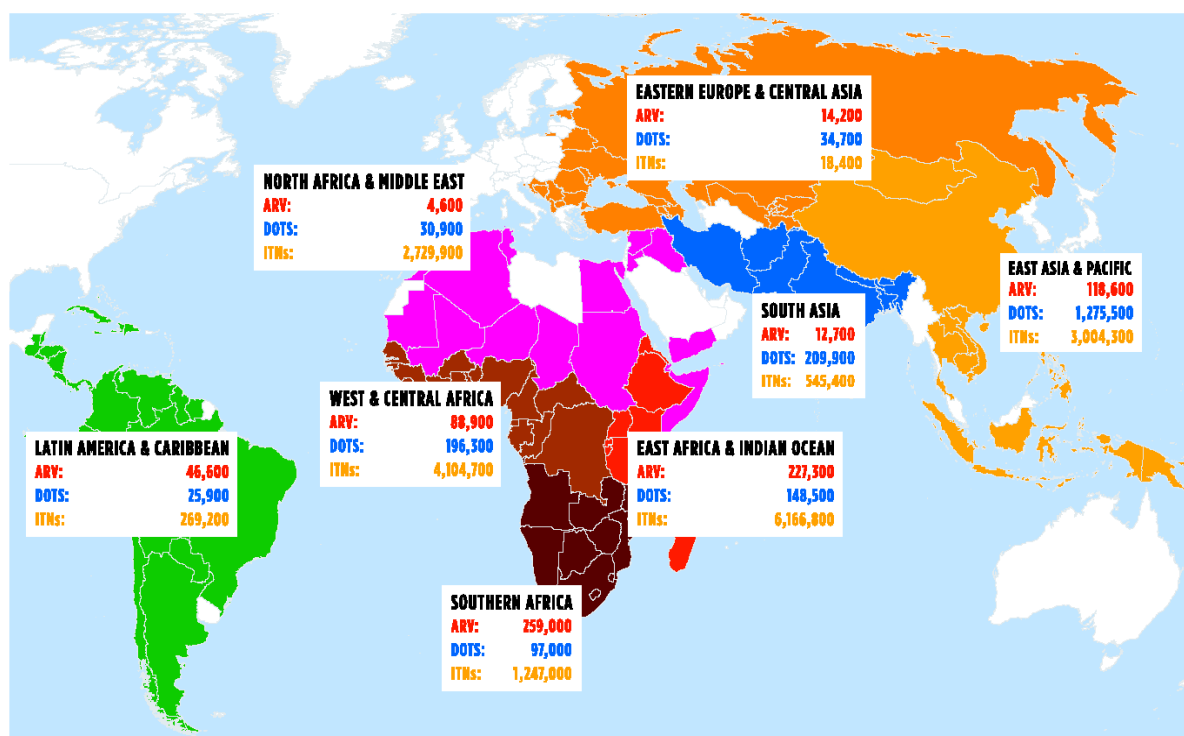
EASTERN EUROPE & CENTRAL ASIA
ARV: 14,200
DOTS: 34,700
ITNs: 18,400

NORTH AFRICA & MIDDLE EAST
ARV: 4,600
DOTS: 30,900
ITNs: 2,729,900

EAST ASIA & PACIFIC
ARV: 118,600
DOTS: 1,275,500
ITNs: 3,004,300

SOUTH ASIA
ARV: 12,700
DOTS: 209,900
ITNs: 545,400

WEST & CENTRAL AFRICA
ARV: 88,900
DOTS: 196,300
ITNs: 4,104,700

LATIN AMERICA & CARIBBEAN
ARV: 46,600
DOTS: 25,900
ITNs: 269,200

EAST AFRICA & INDIAN OCEAN
ARV: 227,300
DOTS: 148,500
ITNs: 6,166,800

SOUTHERN AFRICA
ARV: 259,000
DOTS: 97,000
ITNs: 1,247,000